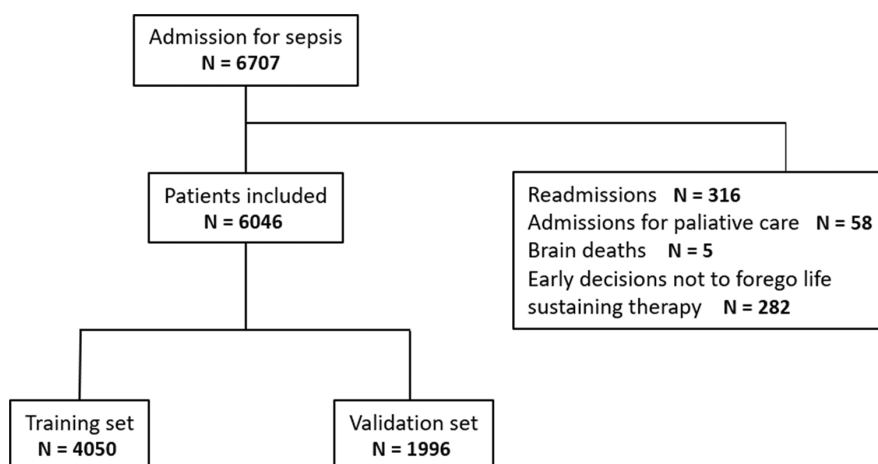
Admission for sepsis
**N = 6707**

Patients included
**N = 6046**

Readmissions **N = 316**
Admissions for paliative care **N = 58**
Brain deaths **N = 5**
Early decisions not to forego life sustaining therapy **N = 282**

Training set
**N = 4050**

Validation set
**N = 1996**